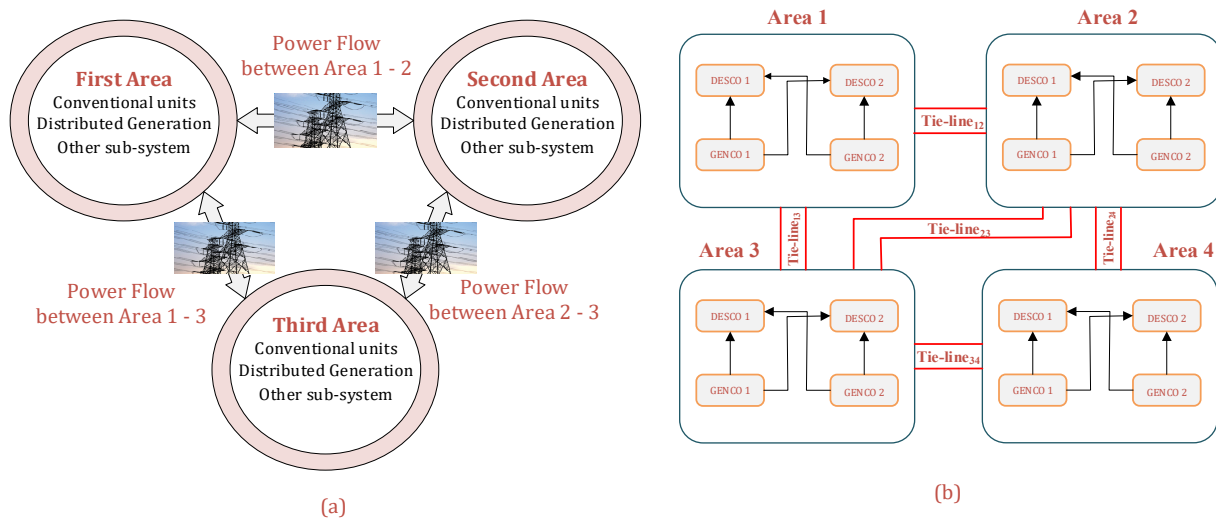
Power Flow between Area 1 - 2

First Area
Conventional units
Distributed Generation
Other sub-system

Second Area
Conventional units
Distributed Generation
Other sub-system

Power Flow between Area 1 - 3

Power Flow between Area 2 - 3

Third Area
Conventional units
Distributed Generation
Other sub-system

(a)

Area 1

Area 2

DESCO 1

DESCO 2

GENCO 1

GENCO 2

Tie-line$_{12}$

DESCO 1

DESCO 2

GENCO 1

GENCO 2

Tie-line$_{13}$

Tie-line$_{23}$

Tie-line$_{24}$

Area 3

Area 4

DESCO 1

DESCO 2

GENCO 1

GENCO 2

Tie-line$_{34}$

DESCO 1

DESCO 2

GENCO 1

GENCO 2

(b)